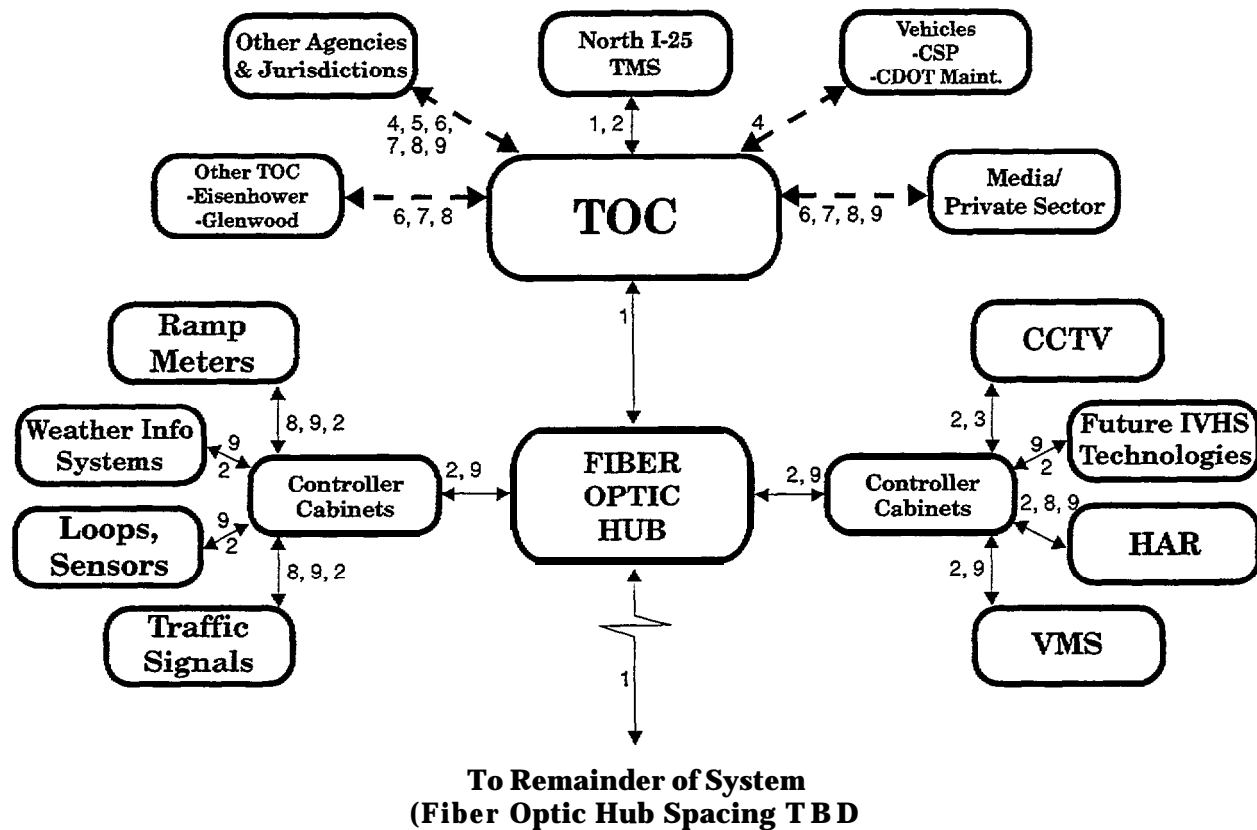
Other Agencies & Jurisdictions

North I-25 TMS

Vehicles
-CSP
-CDOT Maint.

4, 5, 6, 7, 8, 9

1, 2

4

Other TOC
-Eisenhower
-Glenwood

6, 7, 8

TOC

6, 7, 8, 9

Media/ Private Sector

1

Ramp Meters

CCTV

8, 9, 2

2, 3

Weather Info Systems

9
2

Controller Cabinets

2, 9

FIBER OPTIC HUB

2, 9

Controller Cabinets

9
2

Future IVHS Technologies

2, 8, 9

HAR

Loops, Sensors

9
2

8, 9, 2

2, 9

Traffic Signals

VMS

1

To Remainder of System
(Fiber Optic Hub Spacing T B D